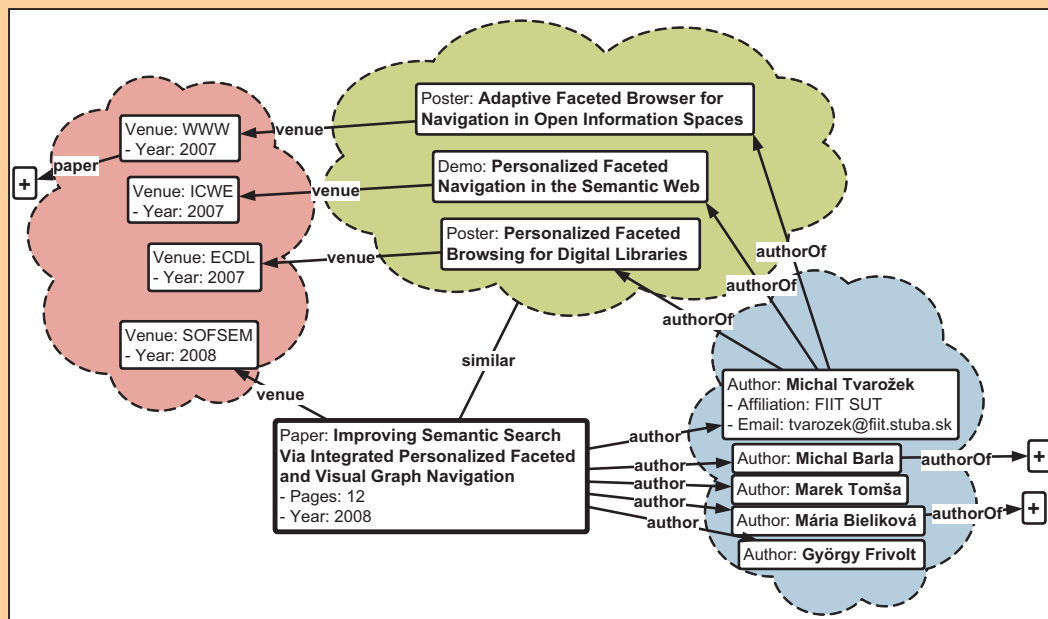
Poster: **Adaptive Faceted Browser for Navigation in Open Information Spaces**

Demo: **Personalized Faceted Navigation in the Semantic Web**

Poster: **Personalized Faceted Browsing for Digital Libraries**

Venue: WWW
- Year: 2007

Venue: ICWE
- Year: 2007

Venue: ECDL
- Year: 2007

Venue: SOFSEM
- Year: 2008

venue

venue

venue

venue

paper

+

similar

authorOf

authorOf

authorOf

Author: **Michal Tvarožek**
- Affiliation: FIIT SUT
- Email: tvarozek@fiit.stuba.sk

Paper: **Improving Semantic Search Via Integrated Personalized Faceted and Visual Graph Navigation**
- Pages: 12
- Year: 2008

author

author

author

author

author

Author: **Michal Barla**

Author: **Marek Tomša**

Author: **Mária Bieliková**

Author: **György Frivolt**

authorOf

authorOf

+

+